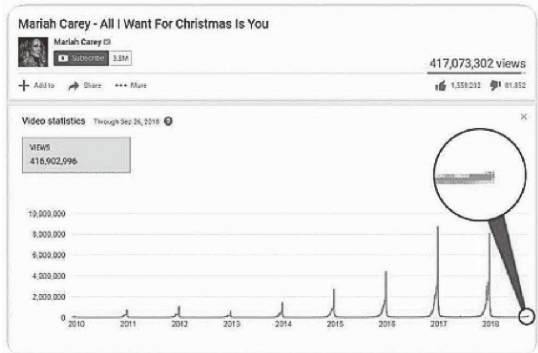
Mariah Carey - All I Want For Christmas Is You

Mariah Carey

Subscribe 3.3M

417,073,302 views

+ Add to   Share   ••• More

1,558,232   81,852

Video statistics Through Sep 26, 2018

×

VIEWS
416,902,996

10,000,000
8,000,000
6,000,000
4,000,000
2,000,000
0

2010 2011 2012 2013 2014 2015 2016 2017 2018